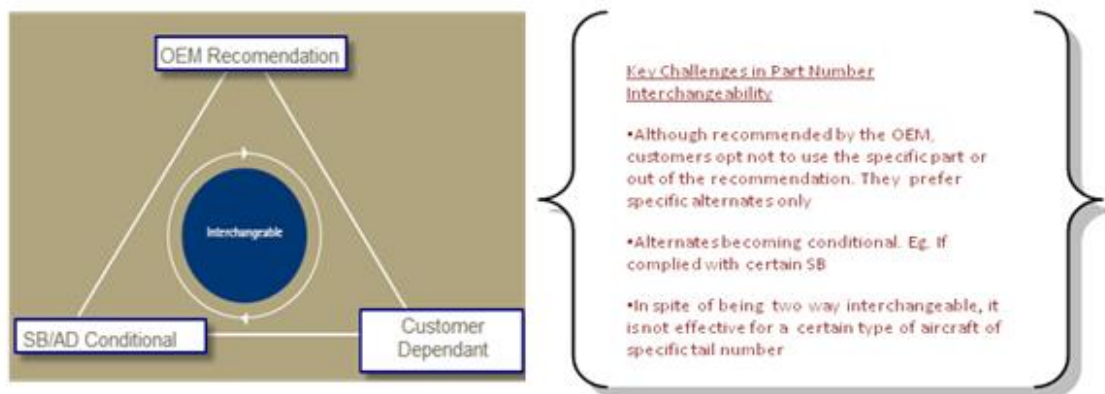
OEM Recomendation

Interchangrable

SB/AD Conditional

Customer Dependant

Key Challenges in Part Number Interchangeability

•Although recommended by the OEM, customers opt not to use the specific part or out of the recommendation. They prefer specific alternates only

•Alternates becoming conditional. Eg. If complied with certain SB

•In spite of being two way interchangeable, it is not effective for a certain type of aircraft of specific tail number